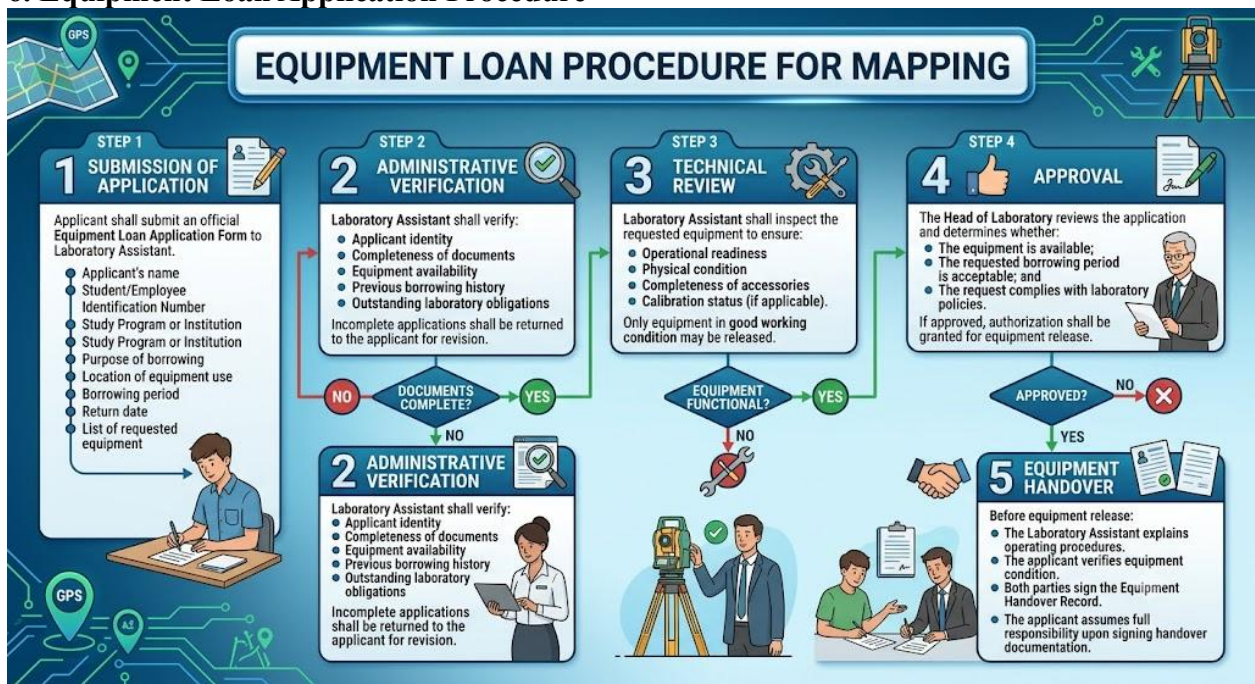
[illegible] Equipment Loan Application Procedure

GPS

EQUIPMENT LOAN PROCEDURE FOR MAPPING

STEP 1
1 SUBMISSION OF APPLICATION

Applicant shall submit an official Equipment Loan Application Form to Laboratory Assistant.

Applicant's name
Student/Employee Identification Number
Study Program or Institution
Study Program or Institution
Purpose of borrowing
Location of equipment use
Borrowing period
Return date
List of requested equipment

STEP 2
2 ADMINISTRATIVE VERIFICATION

Laboratory Assistant shall verify:
Applicant identity
Completeness of documents
Equipment availability
Previous borrowing history
Outstanding laboratory obligations

Incomplete applications shall be returned to the applicant for revision.

NO
DOCUMENTS COMPLETE?
YES
NO

2 ADMINISTRATIVE VERIFICATION

Laboratory Assistant shall verify:
Applicant identity
Completeness of documents
Equipment availability
Previous borrowing history
Outstanding laboratory obligations

Incomplete applications shall be returned to the applicant for revision.

STEP 3
3 TECHNICAL REVIEW

Laboratory Assistant shall inspect the requested equipment to ensure:
Operational readiness
Physical condition
Completeness of accessories
Calibration status (if applicable).

Only equipment in good working condition may be released.

EQUIPMENT FUNCTIONAL?
YES
NO

STEP 4
4 APPROVAL

The Head of Laboratory reviews the application and determines whether:
The equipment is available;
The requested borrowing period is acceptable; and
The request complies with laboratory policies.

If approved, authorization shall be granted for equipment release.

APPROVED?
NO
YES

5 EQUIPMENT HANDOVER

Before equipment release:
The Laboratory Assistant explains operating procedures.
The applicant verifies equipment condition.
Both parties sign the Equipment Handover Record.
The applicant assumes full responsibility upon signing handover documentation.

GPS